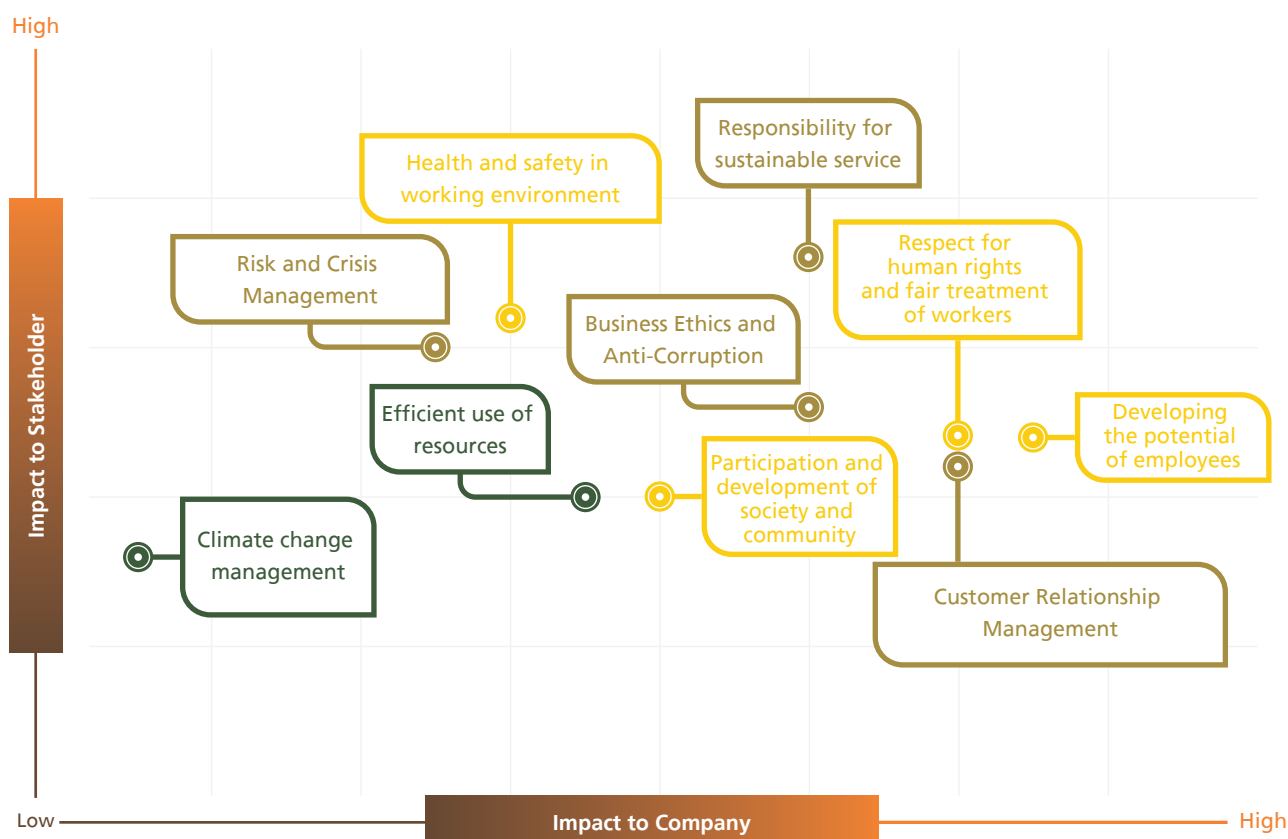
High

Impact to Stakeholder

Health and safety in working environment

Responsibility for sustainable service

Risk and Crisis Management

Respect for human rights and fair treatment of workers

Business Ethics and Anti-Corruption

Efficient use of resources

Developing the potential of employees

Participation and development of society and community

Climate change management

Customer Relationship Management

Low

Impact to Company

High